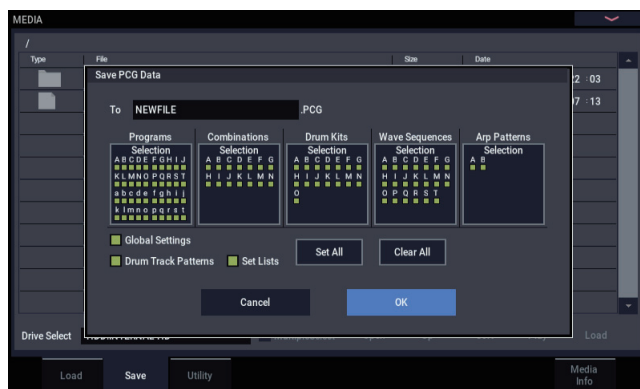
MEDIA

/

Type

File

Size

Date

2 :03

7 :13

Save PCG Data

To NEWFILE .PCG

Programs
Selection
A B C D E F G H I J
K L M N O P Q R S T
a b c d e f g h i j
k l m n o p q r s t

Combinations
Selection
A B C D E F G
H I J K L M N

Drum Kits
Selection
A B C D E F G
H I J K L M N
O

Wave Sequences
Selection
A B C D E F G
H I J K L M N
O P Q R S T

Arp Patterns
Selection
A B

Global Settings

Drum Track Patterns

Set Lists

Set All

Clear All

Cancel

OK

Drive Select

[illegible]

Load

Load

Save

Utility

Media Info